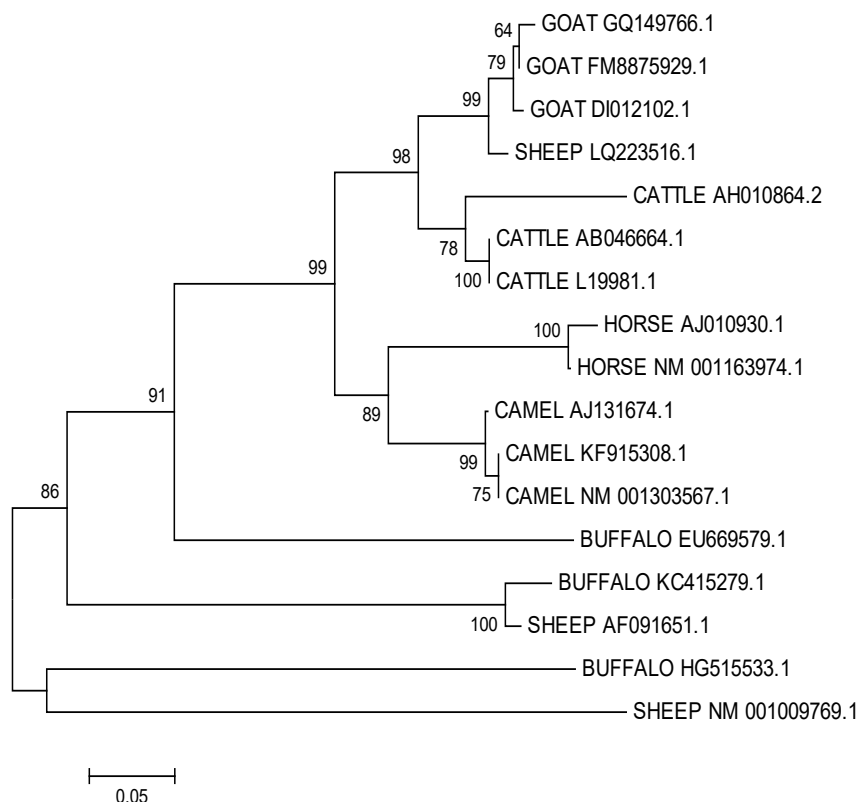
64
GOAT GQ149766.1
79
GOAT FM8875929.1
99
GOAT DI012102.1
SHEEP LQ223516.1
98
CATTLE AH010864.2
78
CATTLE AB046664.1
100
CATTLE L19981.1
99
100
HORSE AJ010930.1
HORSE NM 001163974.1
91
89
CAMEL AJ131674.1
99
CAMEL KF915308.1
75
CAMEL NM 001303567.1
86
BUFFALO EU669579.1
BUFFALO KC415279.1
100
SHEEP AF091651.1
BUFFALO HG515533.1
SHEEP NM 001009769.1
0.05